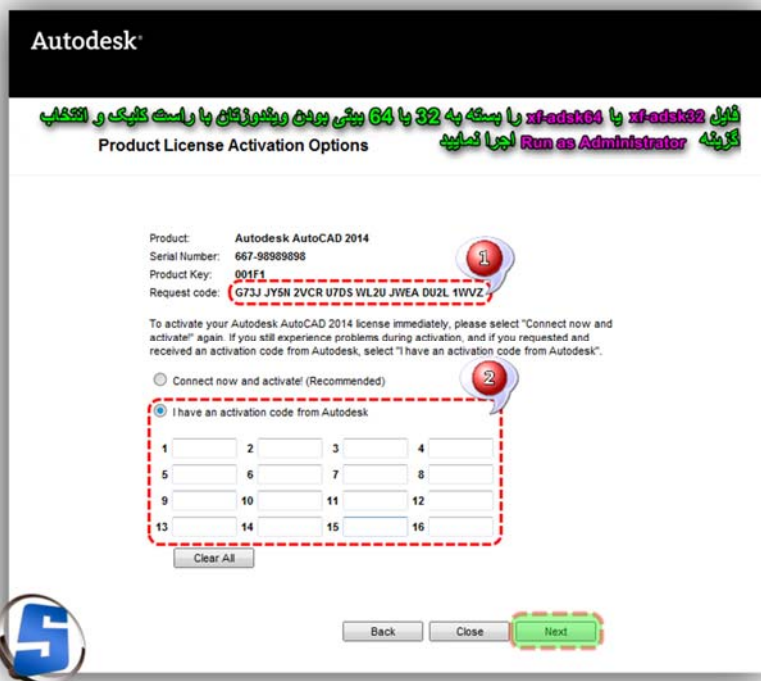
Autodesk

فایل xf-adsk32 یا xf-adsk64 را بسته به 32 یا 64 بیتی بودن ویندوزتان با راست کلیک و انتخاب گزینه Run as Administrator اجرا نمایید

Product License Activation Options

Product: Autodesk AutoCAD 2014
Serial Number: 667-98989898
Product Key: 001F1
Request code: G73J JY5N 2VCR U7DS WL2U JWEA DU2L 1WVZ

1

To activate your Autodesk AutoCAD 2014 license immediately, please select "Connect now and activate!" again. If you still experience problems during activation, and if you requested and received an activation code from Autodesk, select "I have an activation code from Autodesk".

2

Connect now and activate! (Recommended)

I have an activation code from Autodesk

| 1 | | 2 | | 3 | | 4 | |
|---|---|---|---|---|---|---|---|
| 5 | | 6 | | 7 | | 8 | |
| 9 | | 10 | | 11 | | 12 | |
| 13 | | 14 | | 15 | | 16 | |

Clear All

Back Close Next